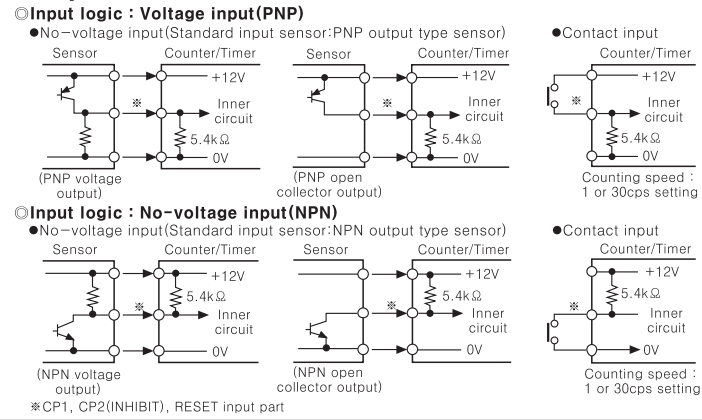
◎Input logic : Voltage input(PNP)

●No-voltage input(Standard input sensor:PNP output type sensor)

Sensor

Counter/Timer

+12V

※

Inner circuit

5.4kΩ

0V

(PNP voltage output)

Sensor

Counter/Timer

+12V

※

Inner circuit

5.4kΩ

0V

(PNP open collector output)

●Contact input

Counter/Timer

+12V

※

Inner circuit

5.4kΩ

0V

Counting speed : 1 or 30cps setting

◎Input logic : No-voltage input(NPN)

●No-voltage input(Standard input sensor:NPN output type sensor)

Sensor

Counter/Timer

+12V

※

5.4kΩ

Inner circuit

0V

(NPN voltage output)

Sensor

Counter/Timer

+12V

※

5.4kΩ

Inner circuit

0V

(NPN open collector output)

●Contact input

Counter/Timer

+12V

※

5.4kΩ

Inner circuit

0V

Counting speed : 1 or 30cps setting

※CP1, CP2(INHIBIT), RESET input part